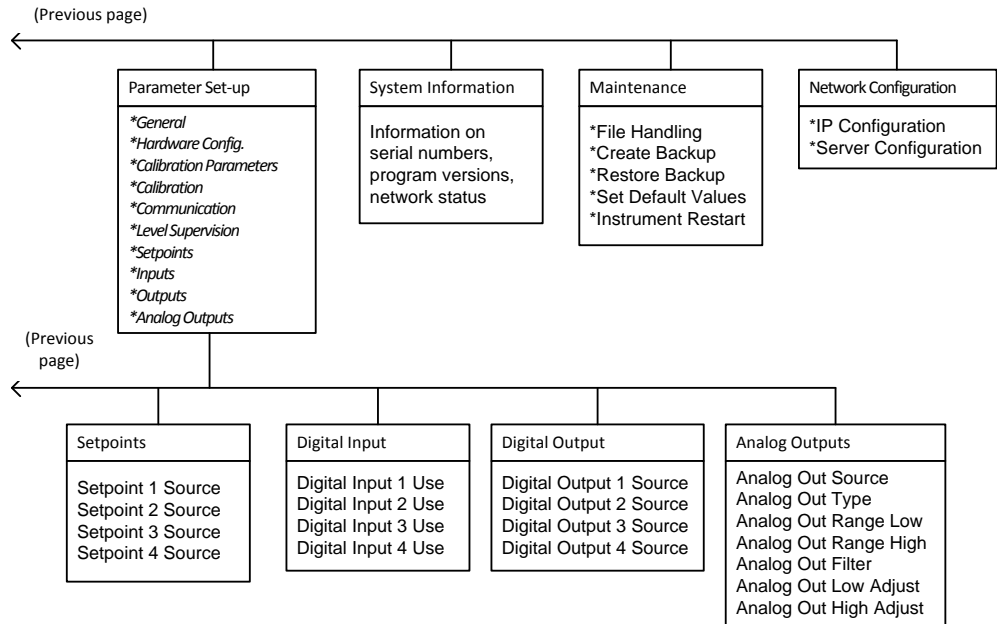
(Previous page)

Parameter Set-up

*General
*Hardware Config.
*Calibration Parameters
*Calibration
*Communication
*Level Supervision
*Setpoints
*Inputs
*Outputs
*Analog Outputs

System Information

Information on serial numbers, program versions, network status

Maintenance

*File Handling
*Create Backup
*Restore Backup
*Set Default Values
*Instrument Restart

Network Configuration

*IP Configuration
*Server Configuration

(Previous page)

Setpoints

Setpoint 1 Source
Setpoint 2 Source
Setpoint 3 Source
Setpoint 4 Source

Digital Input

Digital Input 1 Use
Digital Input 2 Use
Digital Input 3 Use
Digital Input 4 Use

Digital Output

Digital Output 1 Source
Digital Output 2 Source
Digital Output 3 Source
Digital Output 4 Source

Analog Outputs

Analog Out Source
Analog Out Type
Analog Out Range Low
Analog Out Range High
Analog Out Filter
Analog Out Low Adjust
Analog Out High Adjust